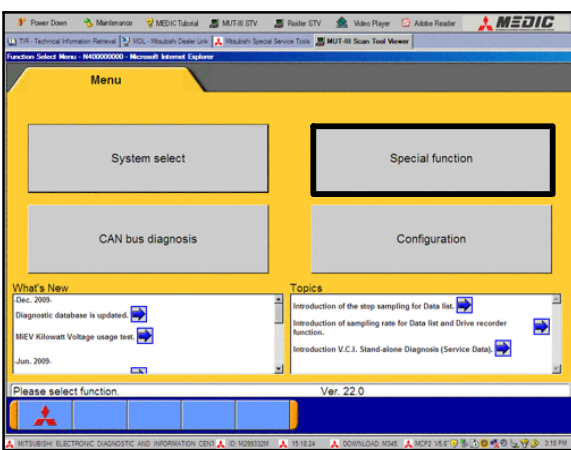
Power Down Maintenance MEDIC Tutorial MUT-III STV Raider STV Video Player Adobe Reader MEDIC

TIR - Technical Information Retrieval MDL - Mitsubishi Dealer Link Mitsubishi Special Service Tools MUT-III Scan Tool Viewer

Function Select Menu - N400000000 - Microsoft Internet Explorer

Menu

System select

Special function

CAN bus diagnosis

Configuration

What's New

-Dec. 2009-

Diagnostic database is updated.

MiEV Kilowatt Voltage usage test.

-Jun. 2009-

Topics

Introduction of the stop sampling for Data list.

Introduction of sampling rate for Data list and Drive recorder function.

Introduction V.C.I. Stand-alone Diagnosis (Service Data).

Please select function.

Ver. 22.0

MITSUBISHI ELECTRONIC DIAGNOSTIC AND INFORMATION CENT ID: M299332M 15:18:24 DOWNLOAD: M345 MCP2 V5.6 3:18 PM